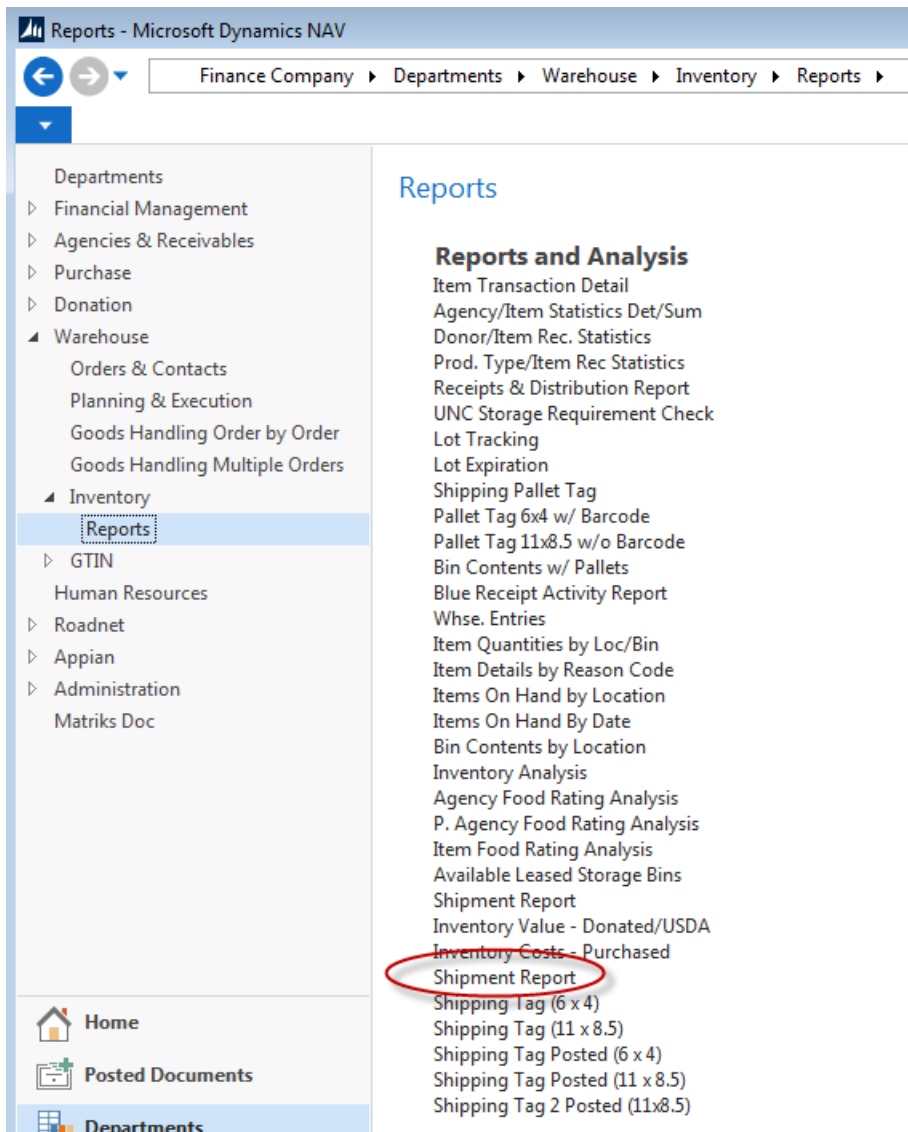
Reports - Microsoft Dynamics NAV

Finance Company ▸ Departments ▸ Warehouse ▸ Inventory ▸ Reports ▸

Departments
Financial Management
Agencies & Receivables
Purchase
Donation
Warehouse
Orders & Contacts
Planning & Execution
Goods Handling Order by Order
Goods Handling Multiple Orders
Inventory
Reports
GTIN
Human Resources
Roadnet
Appian
Administration
Matriks Doc

Home
Posted Documents
Departments

Reports

Reports and Analysis
Item Transaction Detail
Agency/Item Statistics Det/Sum
Donor/Item Rec. Statistics
Prod. Type/Item Rec Statistics
Receipts & Distribution Report
UNC Storage Requirement Check
Lot Tracking
Lot Expiration
Shipping Pallet Tag
Pallet Tag 6x4 w/ Barcode
Pallet Tag 11x8.5 w/o Barcode
Bin Contents w/ Pallets
Blue Receipt Activity Report
Whse. Entries
Item Quantities by Loc/Bin
Item Details by Reason Code
Items On Hand by Location
Items On Hand By Date
Bin Contents by Location
Inventory Analysis
Agency Food Rating Analysis
P. Agency Food Rating Analysis
Item Food Rating Analysis
Available Leased Storage Bins
Shipment Report
Inventory Value - Donated/USDA
Inventory Costs - Purchased
Shipment Report
Shipping Tag (6 x 4)
Shipping Tag (11 x 8.5)
Shipping Tag Posted (6 x 4)
Shipping Tag Posted (11 x 8.5)
Shipping Tag 2 Posted (11x8.5)